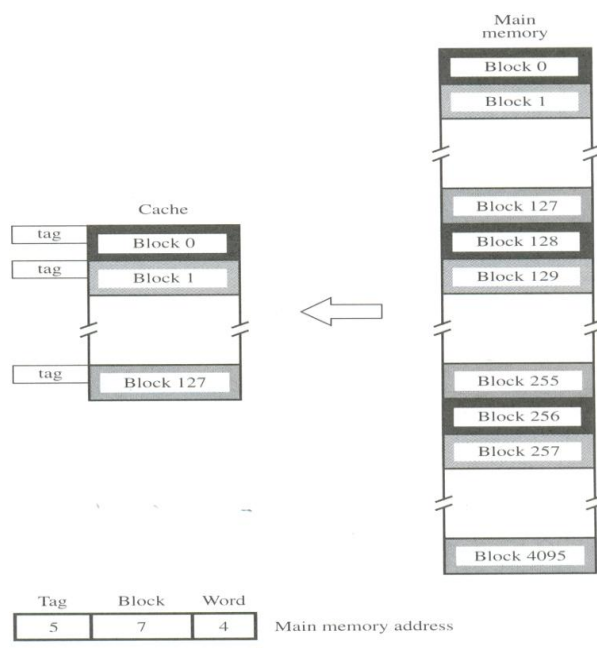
Main memory

Block 0
Block 1
Block 127
Block 128
Block 129
Block 255
Block 256
Block 257
Block 4095

Cache

tag Block 0
tag Block 1
tag Block 127

| Tag | Block | Word |
|---|---|---|
| 5 | 7 | 4 |

Main memory address